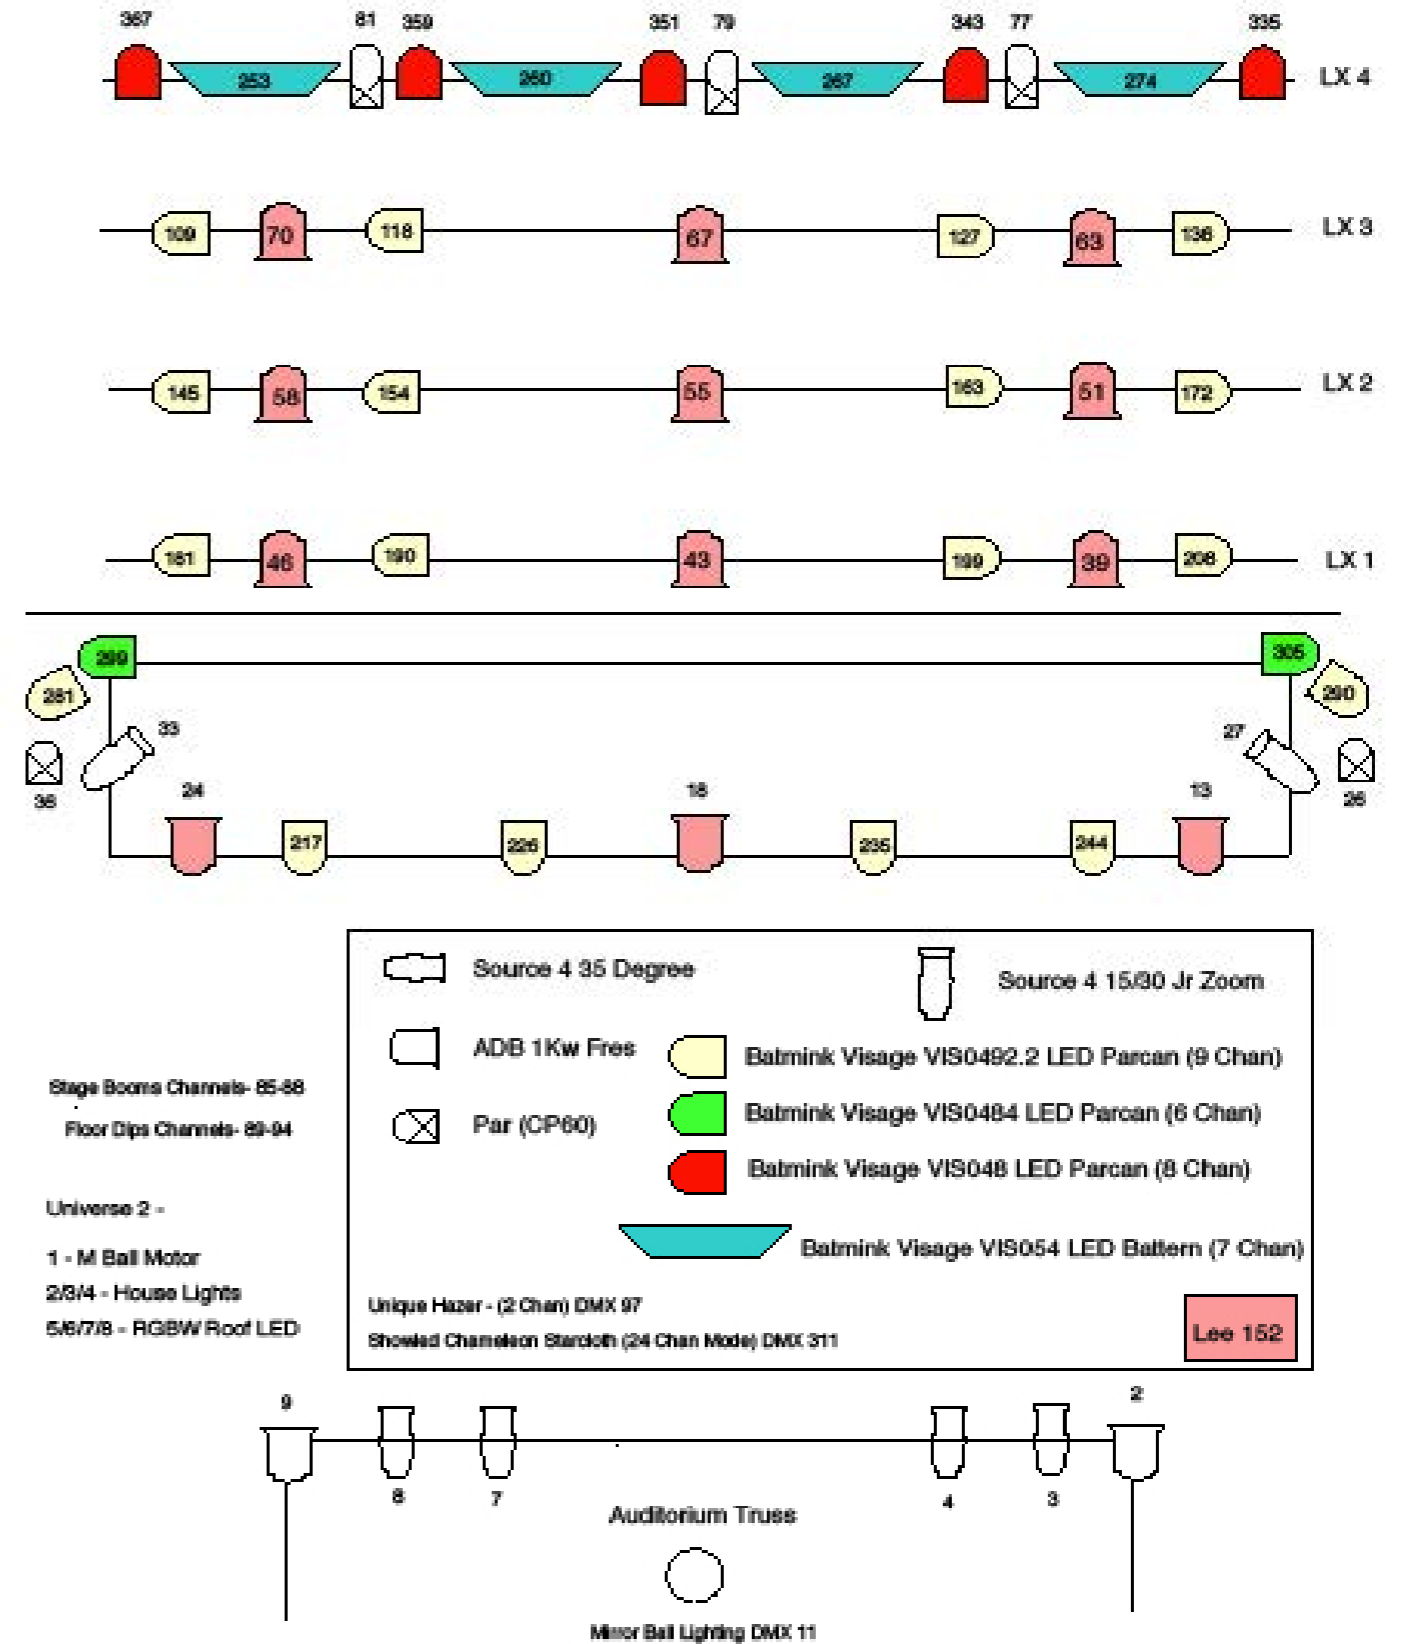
367 81 359 351 79 343 77 335
253 260 267 274
LX 4

109 70 118 67 127 63 136
LX 3

145 58 154 55 163 51 172
LX 2

181 46 190 43 199 39 208
LX 1

299 305
281 280
33 27
36 26
24 18 13
217 226 235 244

Source 4 35 Degree
Source 4 15/30 Jr Zoom
ADB 1Kw Fres
Batmink Visage VIS0492.2 LED Parcan (9 Chan)
Batmink Visage VIS0484 LED Parcan (6 Chan)
Par (CP60)
Batmink Visage VIS048 LED Parcan (8 Chan)
Batmink Visage VIS054 LED Battern (7 Chan)
Unique Hazer - (2 Chan) DMX 97
Showled Chameleon Starcloth (24 Chan Mode) DMX 311
Lee 152

Stage Booms Channels- 85-88
Floor Dips Channels- 89-94

Universe 2 -
1 - M Ball Motor
2/3/4 - House Lights
5/6/7/8 - RGBW Roof LED

9 2
8 7 4 3
Auditorium Truss
Mirror Ball Lighting DMX 11